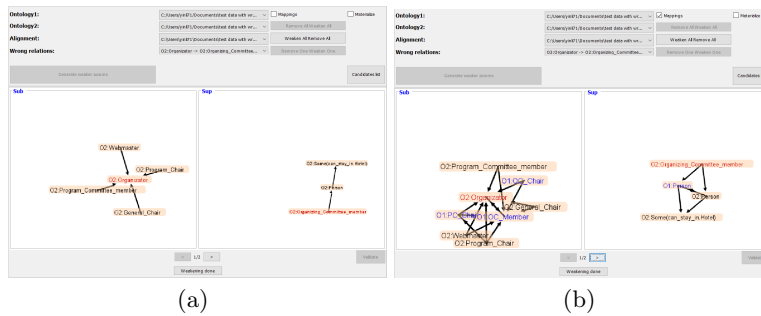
Ontology1: C:\Users\ymf1\Documents\test data with wr... Mappings Materialize
Ontology2: C:\Users\ymf1\Documents\test data with wr... Remove All Weaken All
Alignment: C:\Users\ymf1\Documents\test data with wr... Weaken All Remove All
Wrong relations: O2:Organizator -> O2:Organizing_Committee... Remove One Weaken One

Generate weaker axioms Candidate list

Sub
O2:Webmaster
O2:Program_Chair
O2:Organizator
O2:Program_Committee_member
O2:General_Chair

Sup
O2:Some(can_stay_in_Hotel)
O2:Person
O2:Organizing_Committee_member

< 1/2 > Validate
Weakening done

(a)

Ontology1: C:\Users\ymf1\Documents\test data with wr... Mappings Materialize
Ontology2: C:\Users\ymf1\Documents\test data with wr... Remove All Weaken All
Alignment: C:\Users\ymf1\Documents\test data with wr... Weaken All Remove All
Wrong relations: O2:Organizator -> O2:Organizing_Committee... Remove One Weaken One

Generate weaker axioms Candidate list

Sub
O2:Program_Committee_member
O1:OC_Chair
O2:Organizator
O1:PC_Chair
O2:General_Chair
O1:OC_Member
O2:Webmaster
O2:Program_Chair

Sup
O2:Organizing_Committee_member
O1:Person
O2:Person
O2:Some(can_stay_in_Hotel)

< 1/2 > Validate
Weakening done

(b)